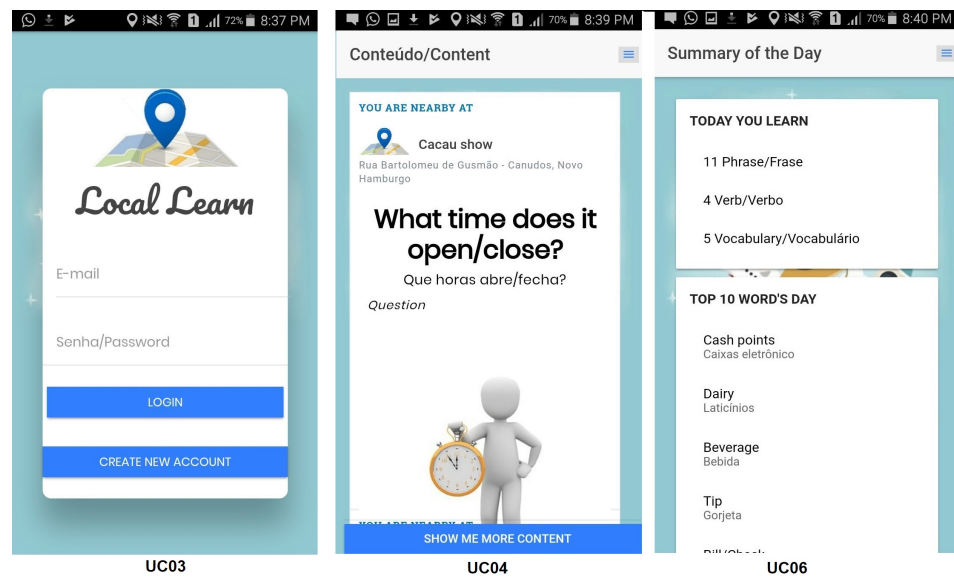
1 72% 8:37 PM

Local Learn

E-mail

Senha/Password

LOGIN

CREATE NEW ACCOUNT

UC03

1 70% 8:39 PM

Conteúdo/Content

YOU ARE NEARBY AT

Cacau show

Rua Bartolomeu de Gusmão - Canudos, Novo Hamburgo

What time does it open/close?

Que horas abre/fecha?

Question

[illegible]

SHOW ME MORE CONTENT

UC04

1 70% 8:40 PM

Summary of the Day

TODAY YOU LEARN

11 Phrase/Frase

4 Verb/Verbo

5 Vocabulary/Vocabulário

TOP 10 WORD'S DAY

Cash points
Caixas eletrônico

Dairy
Laticínios

Beverage
Bebida

Tip
Gorjeta

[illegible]

UC06